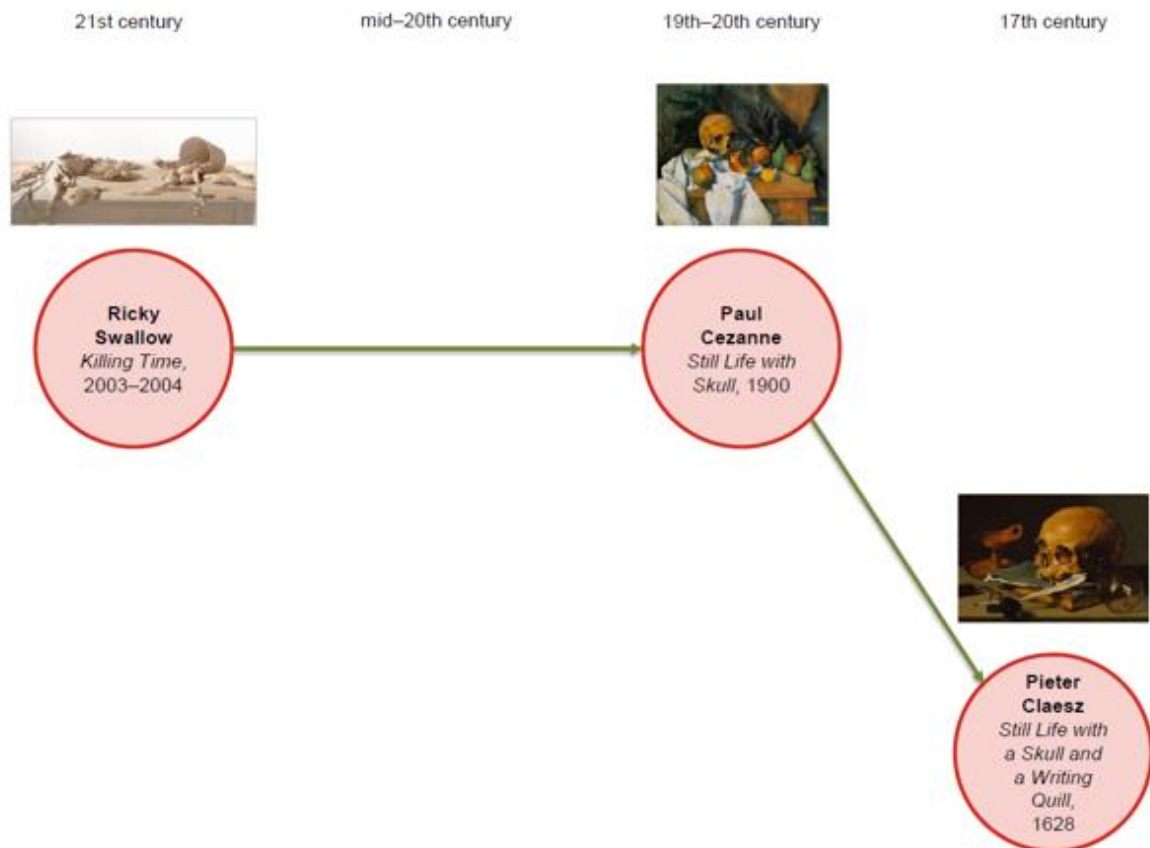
21st century

mid–20th century

19th–20th century

17th century

Ricky Swallow
Killing Time, 2003–2004

Paul Cezanne
Still Life with Skull, 1900

Pieter Claesz
Still Life with a Skull and a Writing Quill, 1628